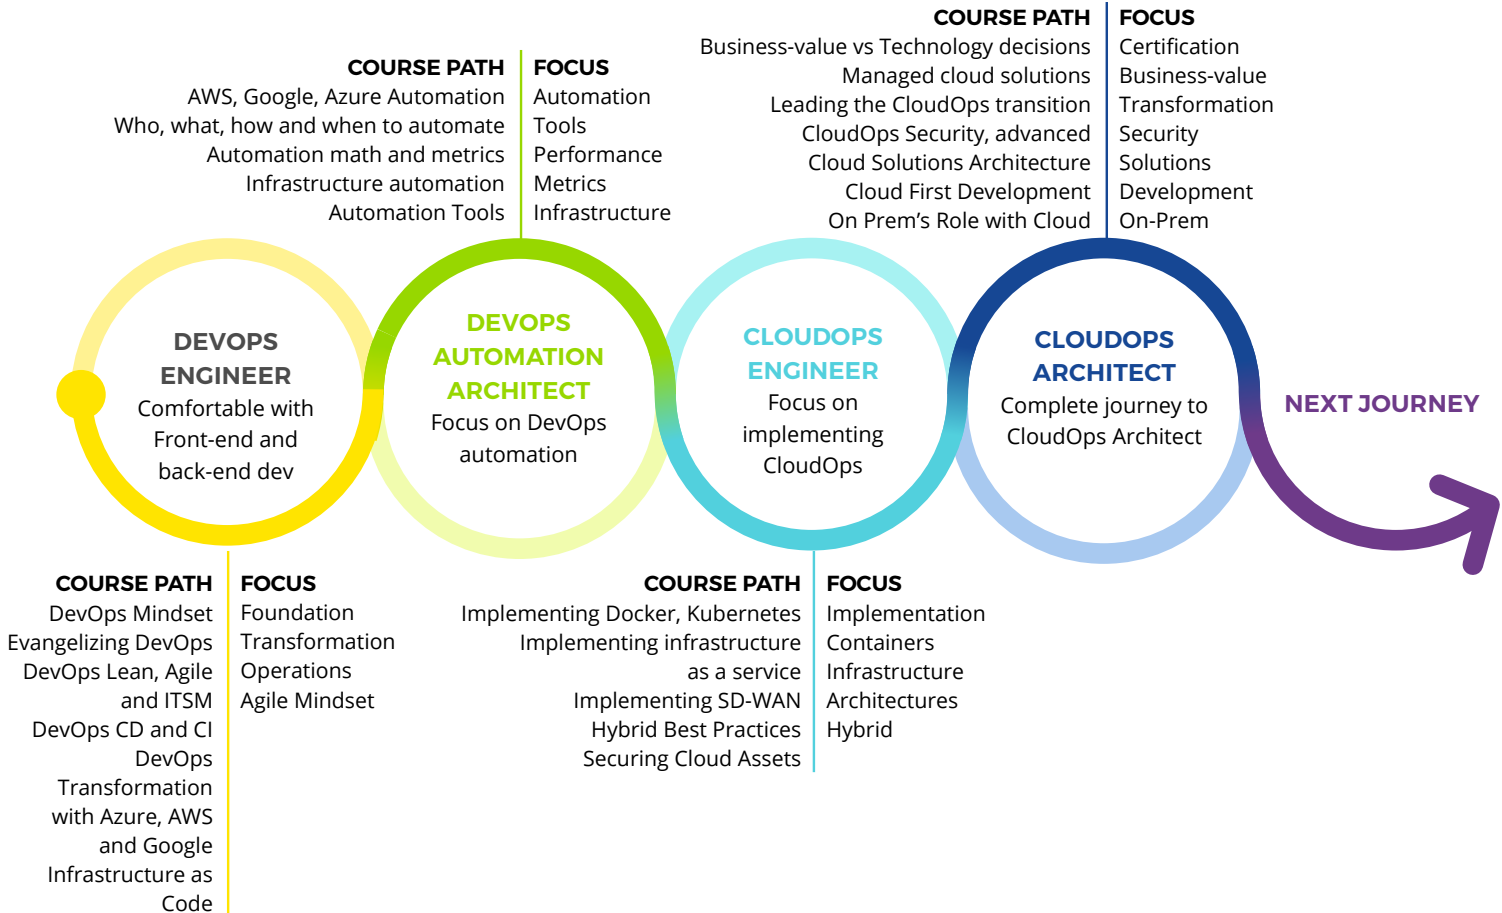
COURSE PATH
AWS, Google, Azure Automation
Who, what, how and when to automate
Automation math and metrics
Infrastructure automation
Automation Tools

FOCUS
Automation
Tools
Performance
Metrics
Infrastructure

COURSE PATH
Business-value vs Technology decisions
Managed cloud solutions
Leading the CloudOps transition
CloudOps Security, advanced
Cloud Solutions Architecture
Cloud First Development
On Prem's Role with Cloud

FOCUS
Certification
Business-value
Transformation
Security
Solutions
Development
On-Prem

DEVOPS ENGINEER
Comfortable with Front-end and back-end dev

DEVOPS AUTOMATION ARCHITECT
Focus on DevOps automation

CLOUDOPS ENGINEER
Focus on implementing CloudOps

CLOUDOPS ARCHITECT
Complete journey to CloudOps Architect

NEXT JOURNEY

COURSE PATH
DevOps Mindset
Evangelizing DevOps
DevOps Lean, Agile and ITSM
DevOps CD and CI
DevOps Transformation with Azure, AWS and Google
Infrastructure as Code

FOCUS
Foundation
Transformation
Operations
Agile Mindset

COURSE PATH
Implementing Docker, Kubernetes
Implementing infrastructure as a service
Implementing SD-WAN
Hybrid Best Practices
Securing Cloud Assets

FOCUS
Implementation
Containers
Infrastructure
Architectures
Hybrid